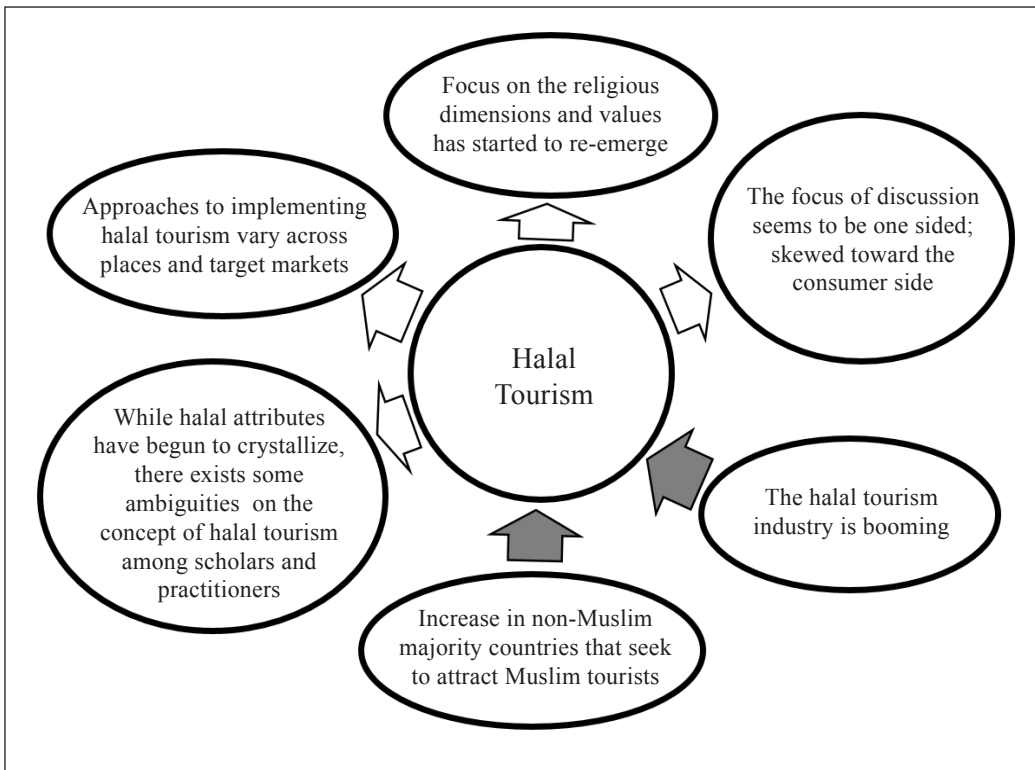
Focus on the religious dimensions and values has started to re-emerge

Approaches to implementing halal tourism vary across places and target markets

The focus of discussion seems to be one sided; skewed toward the consumer side

Halal Tourism

While halal attributes have begun to crystallize, there exists some ambiguities on the concept of halal tourism among scholars and practitioners

The halal tourism industry is booming

Increase in non-Muslim majority countries that seek to attract Muslim tourists